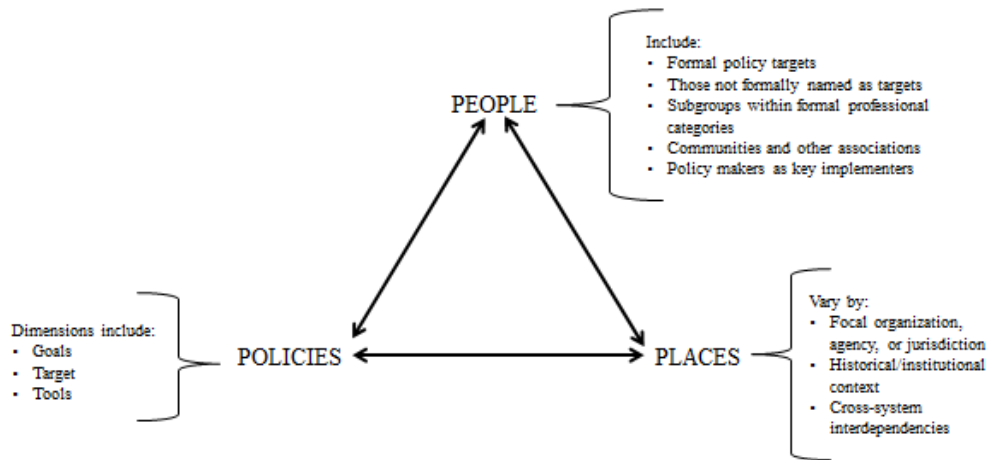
Include:
- Formal policy targets
- Those not formally named as targets
- Subgroups within formal professional categories
- Communities and other associations
- Policy makers as key implementers

PEOPLE

Dimensions include:
- Goals
- Target
- Tools

POLICIES

PLACES

Vary by:
- Focal organization, agency, or jurisdiction
- Historical/institutional context
- Cross-system interdependencies